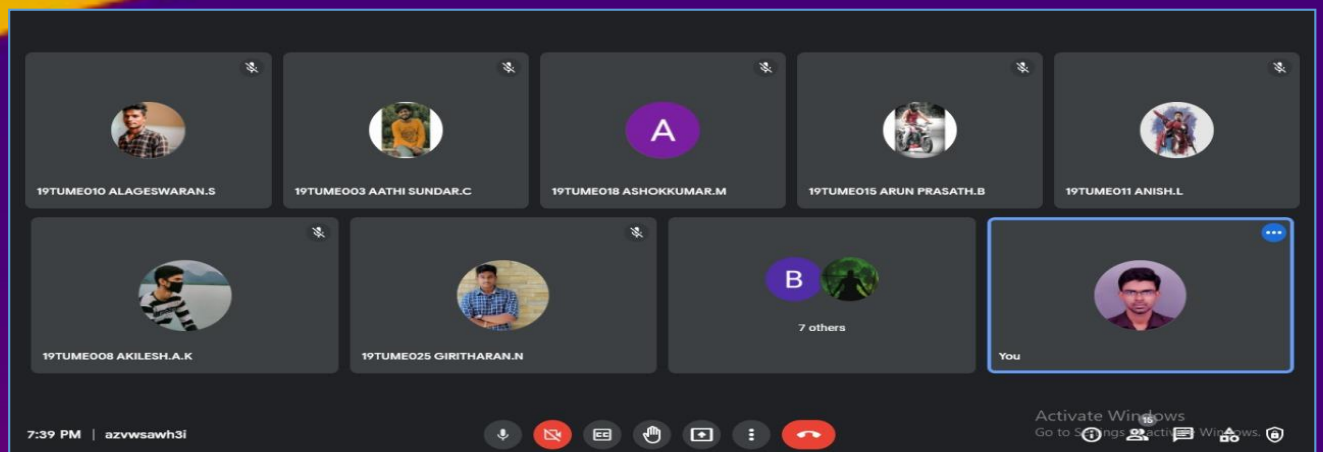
A

19TUME010 ALAGESWARAN.S

19TUME003 AATHI SUNDAR.C

19TUME018 ASHOKKUMAR.M

19TUME015 ARUN PRASATH.B

19TUME011 ANISH.L

19TUME008 AKILESH.A.K

19TUME025 GIRITHARAN.N

B

7 others

You

7:39 PM | azvwsawh3i

Activate Windows
Go to Settings to activate Windows.

16